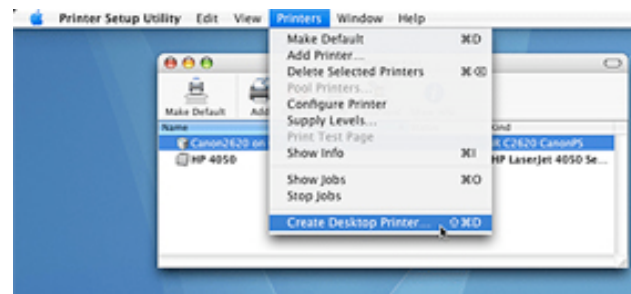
Printer Setup Utility Edit View Printers Window Help

Make Default ⌘D
Add Printer...
Delete Selected Printers ⌘⌫
Pool Printers...
Configure Printer
Supply Levels...
Print Test Page
Show Info ⌘I
Show Jobs ⌘O
Stop Jobs
Create Desktop Printer... ⇧⌘D

Make Default
Add
Name
Canon2620 on
HP 4050
Kind
R C2620 CanonPS
HP LaserJet 4050 Se...